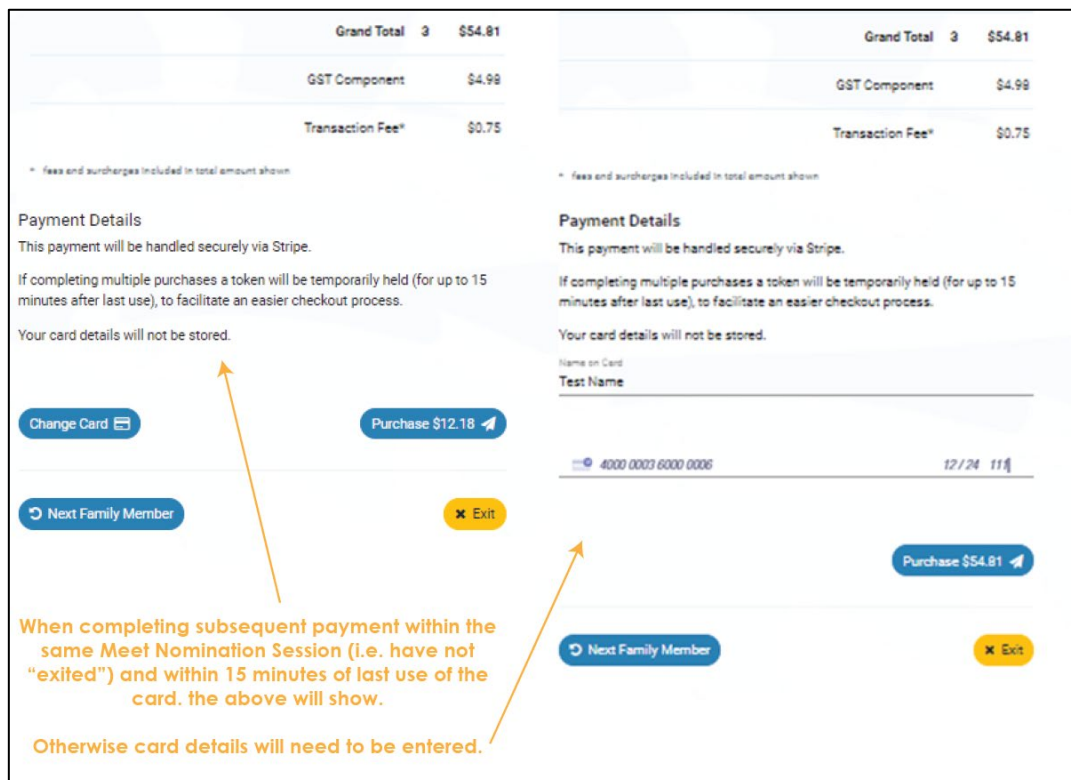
Grand Total 3 $54.81

GST Component $4.98

Transaction Fee* $0.75

* fees and surcharges included in total amount shown

Payment Details

This payment will be handled securely via Stripe.

If completing multiple purchases a token will be temporarily held (for up to 15 minutes after last use), to facilitate an easier checkout process.

Your card details will not be stored.

Change Card

Purchase $12.18

Next Family Member

Exit

When completing subsequent payment within the same Meet Nomination Session (i.e. have not "exited") and within 15 minutes of last use of the card. the above will show.

Otherwise card details will need to be entered.

Grand Total 3 $54.81

GST Component $4.98

Transaction Fee* $0.75

* fees and surcharges included in total amount shown

Payment Details

This payment will be handled securely via Stripe.

If completing multiple purchases a token will be temporarily held (for up to 15 minutes after last use), to facilitate an easier checkout process.

Your card details will not be stored.

Name on Card

Test Name

4000 0003 6000 0006 12/24 111

Purchase $54.81

Next Family Member

Exit